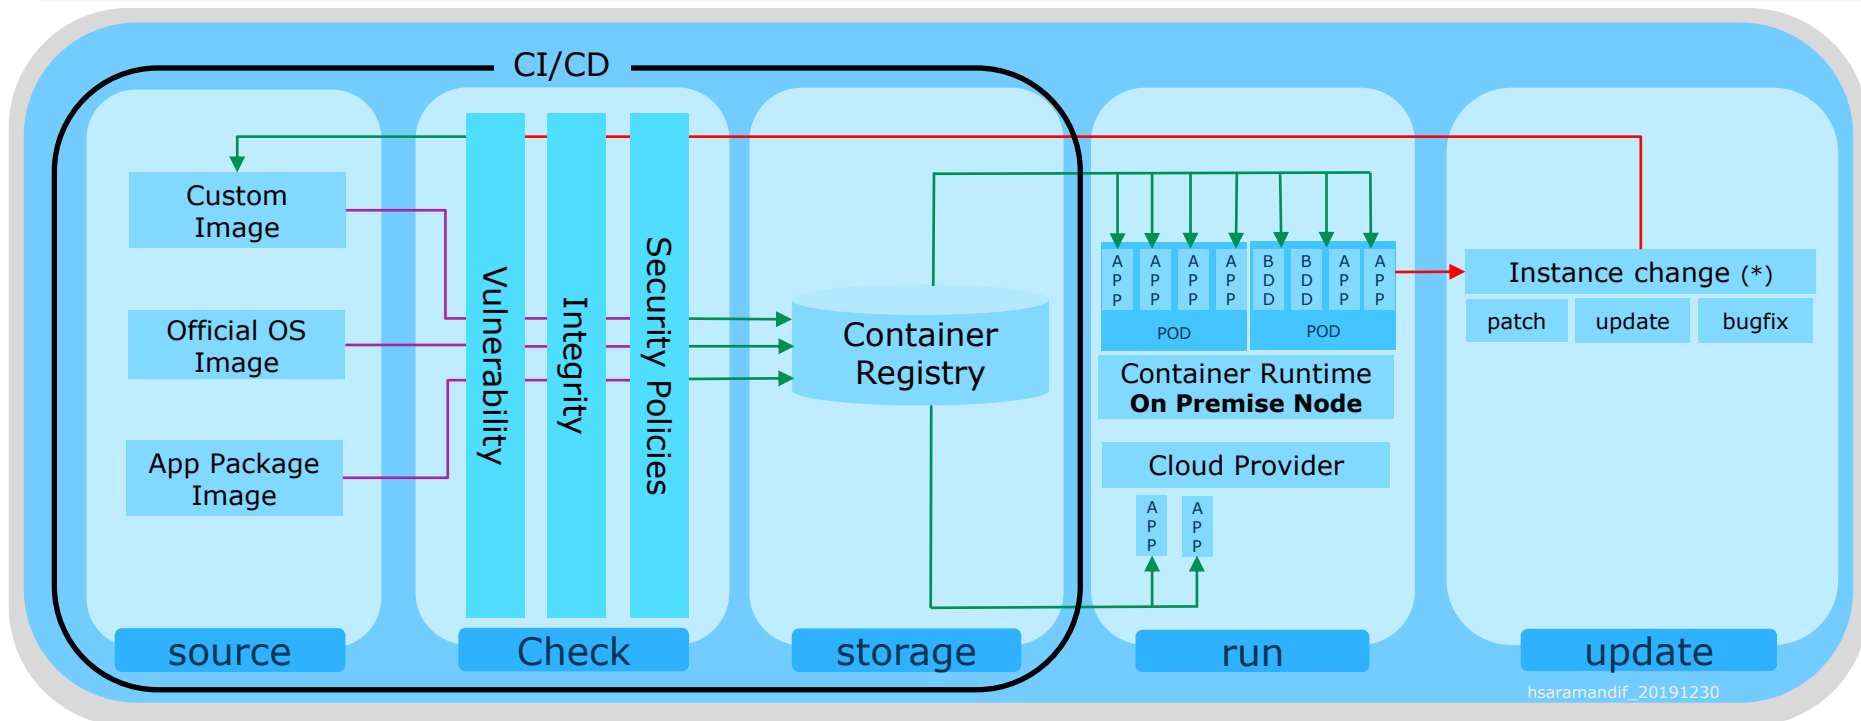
CI/CD

Custom Image

Official OS Image

App Package Image

Vulnerability

Integrity

Security Policies

Container Registry

A P P
A P P
A P P
A P P
B D D
B D D
A P P
A P P

POD
POD

Container Runtime
**On Premise Node**

Cloud Provider

A P P
A P P

Instance change (*)

patch
update
bugfix

source
Check
storage
run
update

hsaramandif_20191230